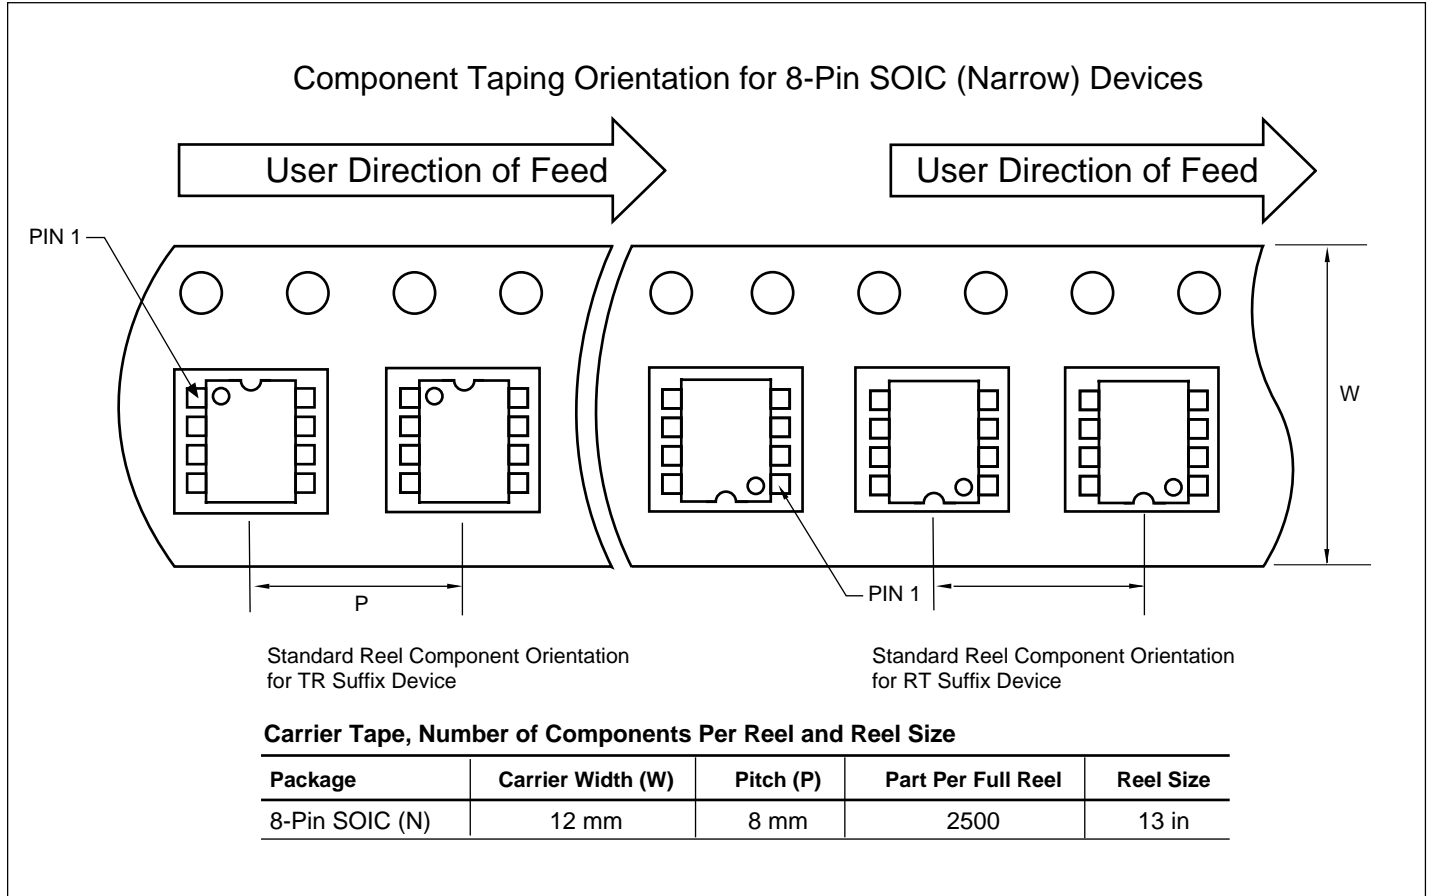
Component Taping Orientation for 8-Pin SOIC (Narrow) Devices

User Direction of Feed

User Direction of Feed

PIN 1

W

P

PIN 1

Standard Reel Component Orientation for TR Suffix Device

Standard Reel Component Orientation for RT Suffix Device

**Carrier Tape, Number of Components Per Reel and Reel Size**

| Package | Carrier Width (W) | Pitch (P) | Part Per Full Reel | Reel Size |
|---|---|---|---|---|
| 8-Pin SOIC (N) | 12 mm | 8 mm | 2500 | 13 in |